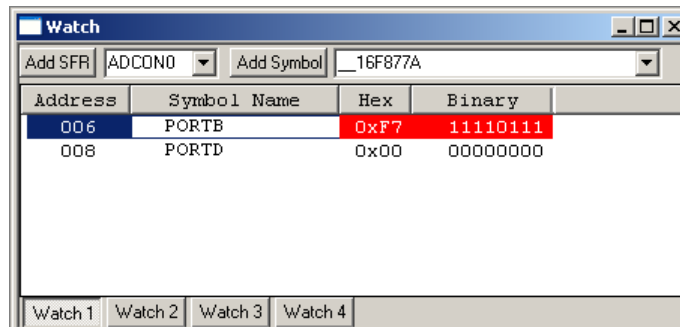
Watch

Add SFR ADCON0 Add Symbol __16F877A

| Address | Symbol Name | Hex | Binary |
|---|---|---|---|
| 006 | PORTB | 0xF7 | 11110111 |
| 008 | PORTD | 0x00 | 00000000 |

Watch 1 Watch 2 Watch 3 Watch 4